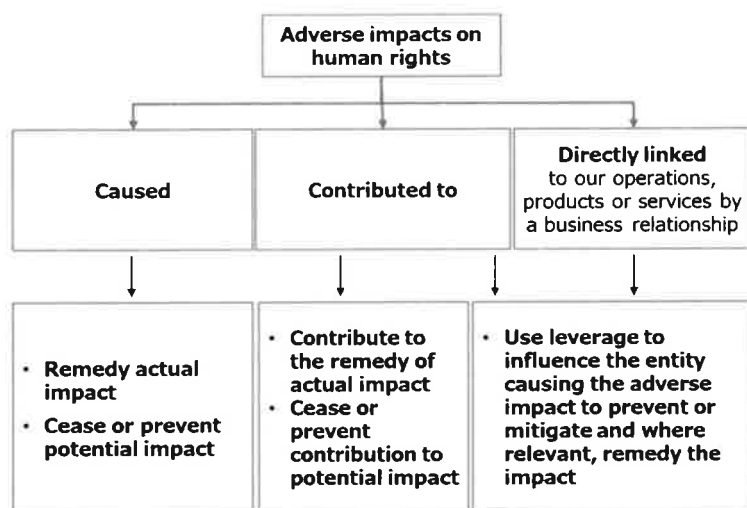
Adverse impacts on human rights

Caused

Contributed to

Directly linked to our operations, products or services by a business relationship

- Remedy actual impact
- Cease or prevent potential impact

- Contribute to the remedy of actual impact
- Cease or prevent contribution to potential impact

- Use leverage to influence the entity causing the adverse impact to prevent or mitigate and where relevant, remedy the impact